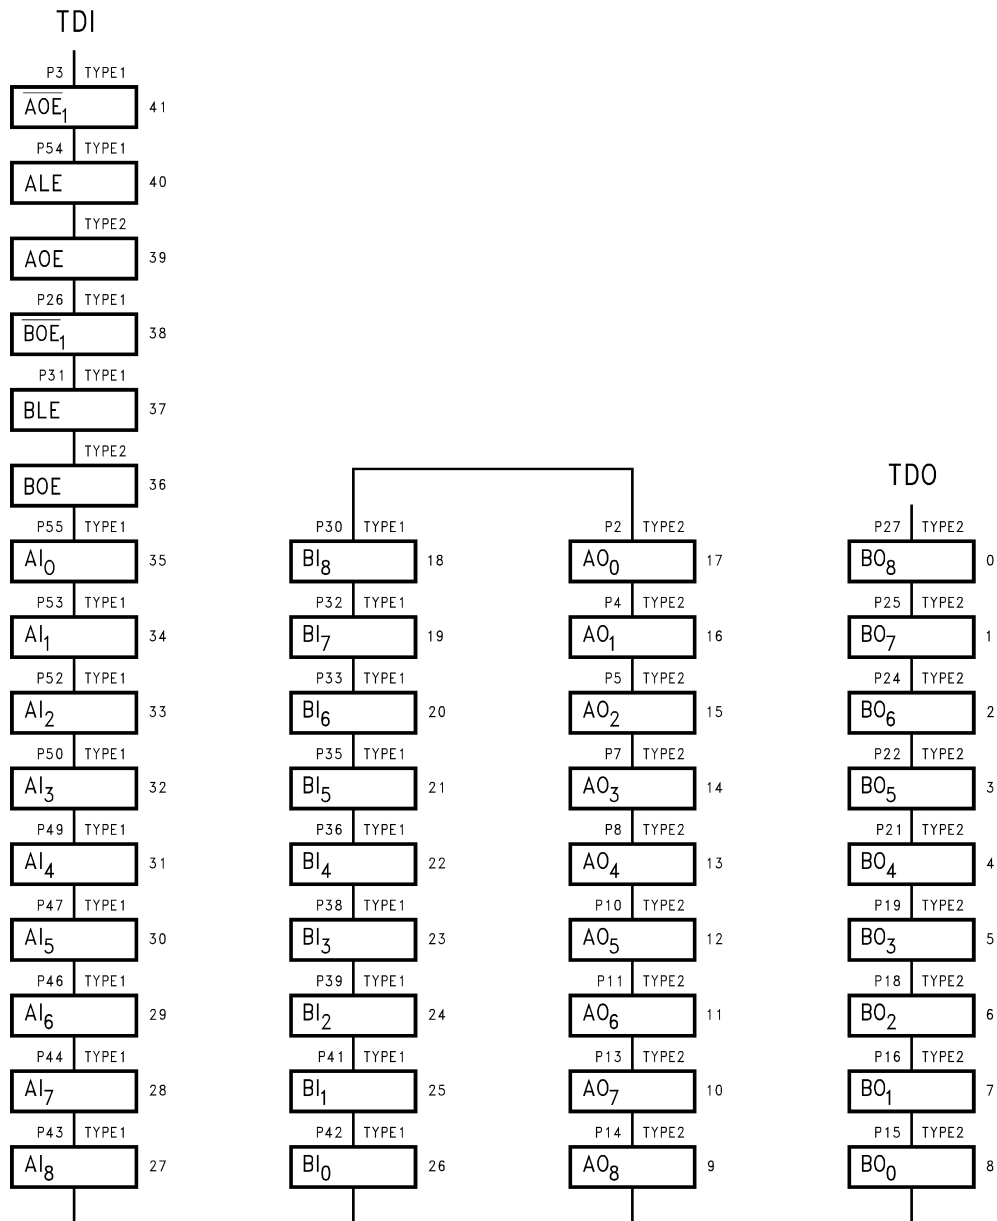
TDI

P3 TYPE1
$\overline{AOE_1}$ 41

P54 TYPE1
ALE 40

TYPE2
AOE 39

P26 TYPE1
$\overline{BOE_1}$ 38

P31 TYPE1
BLE 37

TYPE2
BOE 36

P55 TYPE1
$AI_0$ 35

P53 TYPE1
$AI_1$ 34

P52 TYPE1
$AI_2$ 33

P50 TYPE1
$AI_3$ 32

P49 TYPE1
$AI_4$ 31

P47 TYPE1
$AI_5$ 30

P46 TYPE1
$AI_6$ 29

P44 TYPE1
$AI_7$ 28

P43 TYPE1
$AI_8$ 27

P30 TYPE1
$BI_8$ 18

P32 TYPE1
$BI_7$ 19

P33 TYPE1
$BI_6$ 20

P35 TYPE1
$BI_5$ 21

P36 TYPE1
$BI_4$ 22

P38 TYPE1
$BI_3$ 23

P39 TYPE1
$BI_2$ 24

P41 TYPE1
$BI_1$ 25

P42 TYPE1
$BI_0$ 26

P2 TYPE2
$AO_0$ 17

P4 TYPE2
$AO_1$ 16

P5 TYPE2
$AO_2$ 15

P7 TYPE2
$AO_3$ 14

P8 TYPE2
$AO_4$ 13

P10 TYPE2
$AO_5$ 12

P11 TYPE2
$AO_6$ 11

P13 TYPE2
$AO_7$ 10

P14 TYPE2
$AO_8$ 9

TDO

P27 TYPE2
$BO_8$ 0

P25 TYPE2
$BO_7$ 1

P24 TYPE2
$BO_6$ 2

P22 TYPE2
$BO_5$ 3

P21 TYPE2
$BO_4$ 4

P19 TYPE2
$BO_3$ 5

P18 TYPE2
$BO_2$ 6

P16 TYPE2
$BO_1$ 7

P15 TYPE2
$BO_0$ 8